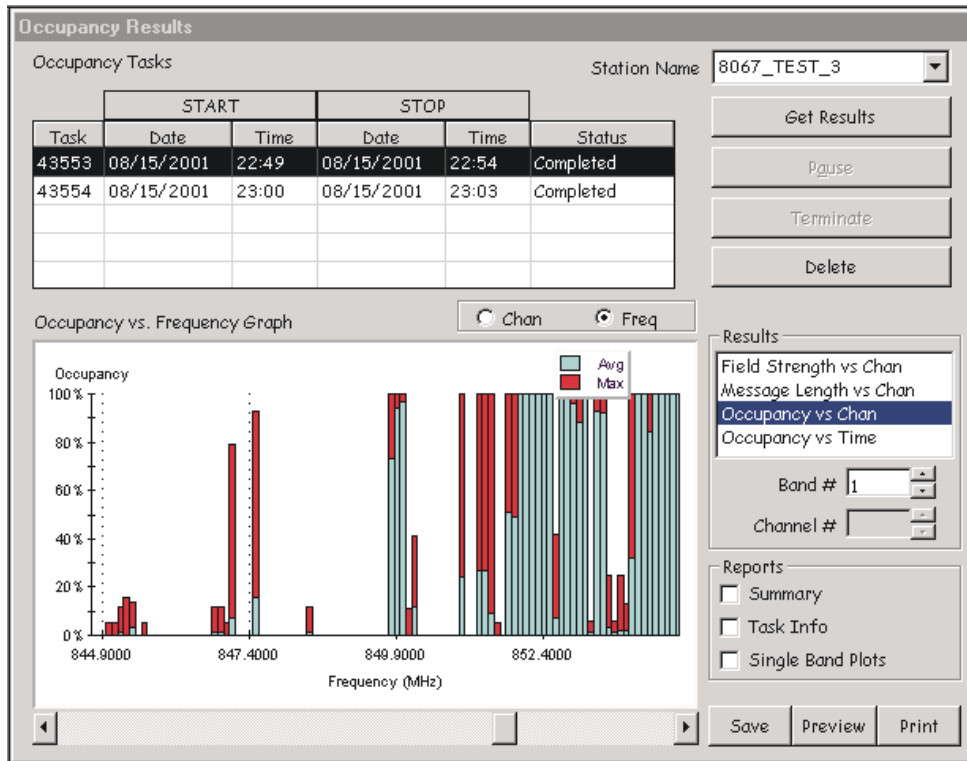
Occupancy Results

Occupancy Tasks

Station Name 8067_TEST_3

| | START | | STOP | | |
|---|---|---|---|---|---|
| Task | Date | Time | Date | Time | Status |
| 43553 | 08/15/2001 | 22:49 | 08/15/2001 | 22:54 | Completed |
| 43554 | 08/15/2001 | 23:00 | 08/15/2001 | 23:03 | Completed |

Get Results

Pause

Terminate

Delete

Occupancy vs. Frequency Graph

Chan Freq

Occupancy

Avg
Max

100 %
80 %
60 %
40 %
20 %
0 %

844.9000 847.4000 849.9000 852.4000

Frequency (MHz)

Results

Field Strength vs Chan
Message Length vs Chan
Occupancy vs Chan
Occupancy vs Time

Band # 1

Channel #

Reports

Summary

Task Info

Single Band Plots

Save Preview Print